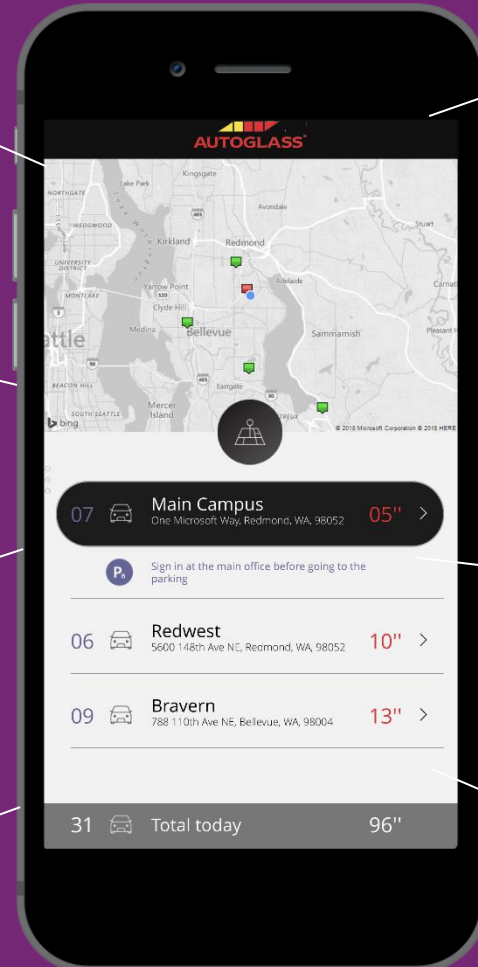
AUTOGLASS®

Kingsgate
Lake Park
NORTHGATE
Avondale
WEDGWOOD
Stuart
Kirkland
Redmond
UNIVERSITY DISTRICT
Adelaide
Yarrow Point
MONTLAKE
Clyde Hill
Carnat
Medina
Bellevue
Sammamish
attle
Pleasant H
BEACON HILL
Eastgate
Mercer Island
SOUTH SEATTLE
bing
© 2018 Microsoft Corporation © 2018 HERE

07 Main Campus One Microsoft Way, Redmond, WA, 98052 05'' >

Sign in at the main office before going to the parking

06 Redwest 5600 148th Ave NE, Redmond, WA, 98052 10'' >

09 Bravern 788 110th Ave NE, Bellevue, WA, 98004 13'' >

31 Total today 96''